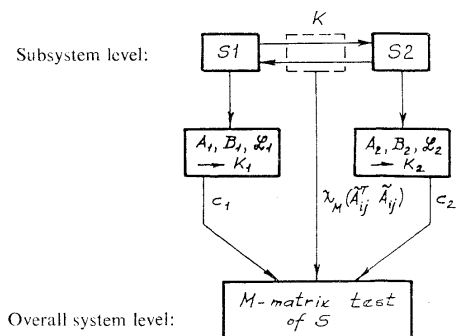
Subsystem level:

$K$

$S1$

$S2$

$A_1, B_1, \mathcal{L}_1 \rightarrow K_1$

$A_2, B_2, \mathcal{L}_2 \rightarrow K_2$

$c_1$

$\lambda_M(\tilde{A}_{ij}^T \tilde{A}_{ij})$

$c_2$

Overall system level:

M-matrix test of $S$